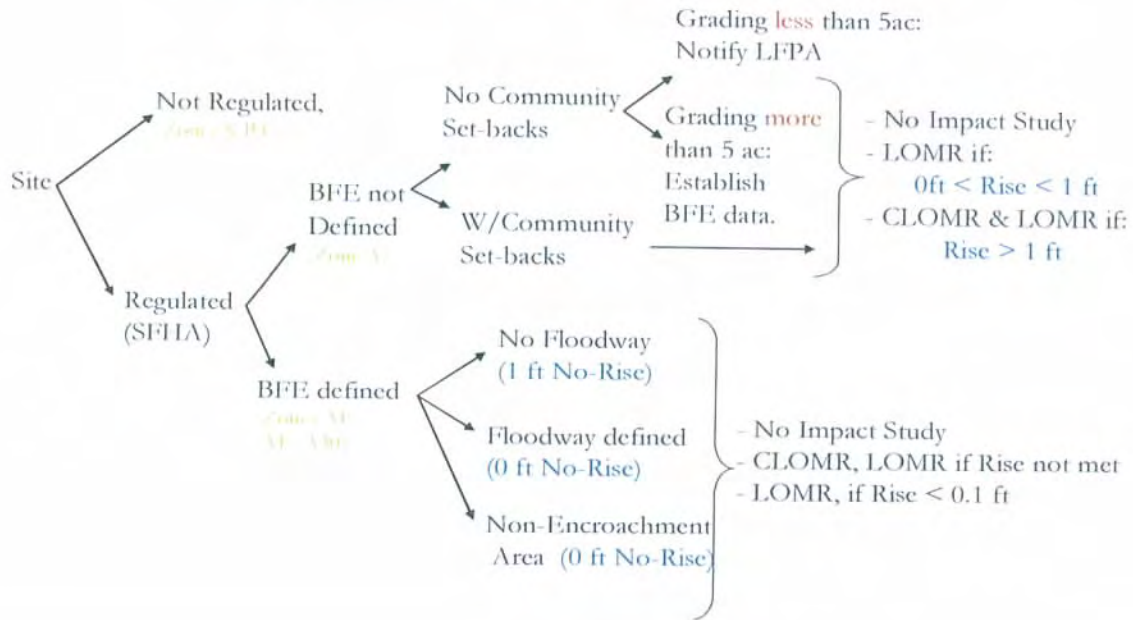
Site

Not Regulated, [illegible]

Regulated (SFHA)

BFE not Defined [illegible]

No Community Set-backs

Grading less than 5ac: Notify LFPA

Grading more than 5 ac: Establish BFE data.

W/Community Set-backs

- No Impact Study
- LOMR if: 0ft < Rise < 1 ft
- CLOMR & LOMR if: Rise > 1 ft

BFE defined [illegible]

No Floodway (1 ft No-Rise)

Floodway defined (0 ft No-Rise)

Non-Encroachment Area (0 ft No-Rise)

- No Impact Study
- CLOMR, LOMR if Rise not met
- LOMR, if Rise < 0.1 ft